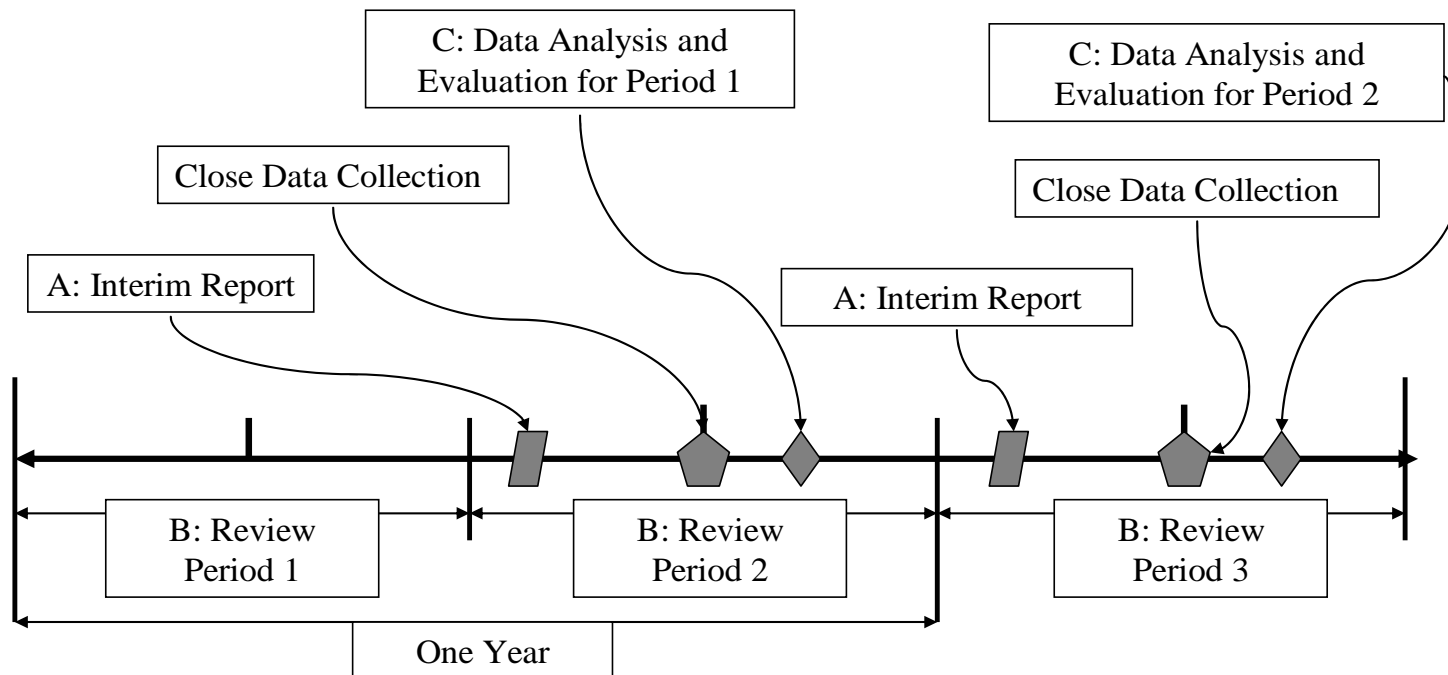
C: Data Analysis and Evaluation for Period 1

C: Data Analysis and Evaluation for Period 2

Close Data Collection

Close Data Collection

A: Interim Report

A: Interim Report

B: Review Period 1

B: Review Period 2

B: Review Period 3

One Year